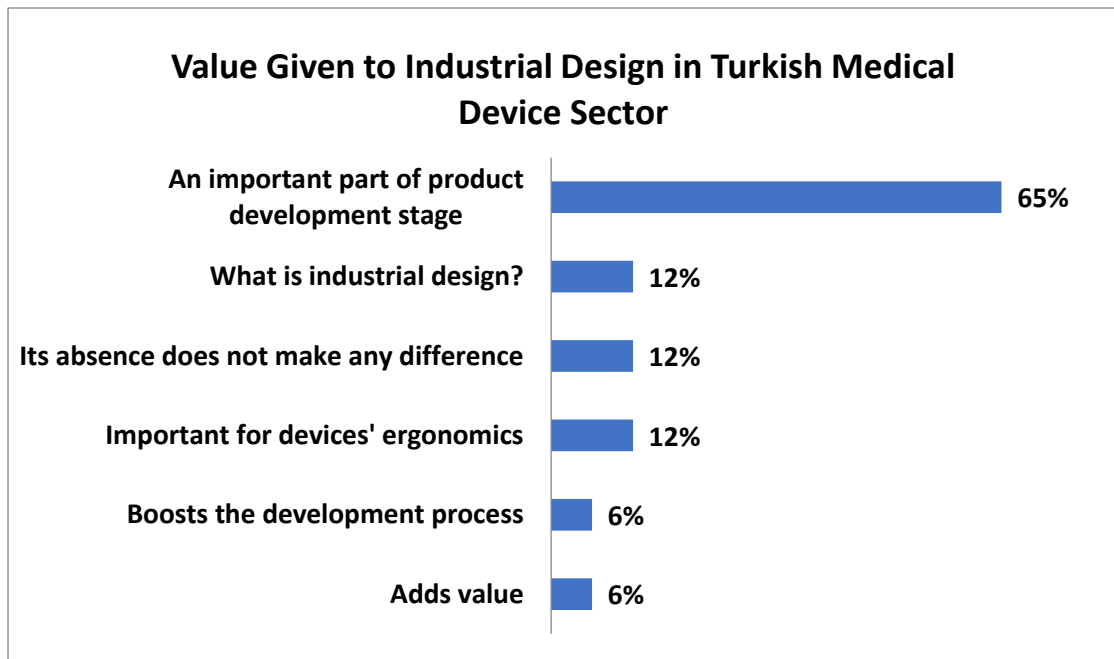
Value Given to Industrial Design in Turkish Medical Device Sector

An important part of product development stage
65%

What is industrial design?
12%

Its absence does not make any difference
12%

Important for devices' ergonomics
12%

Boosts the development process
6%

Adds value
6%